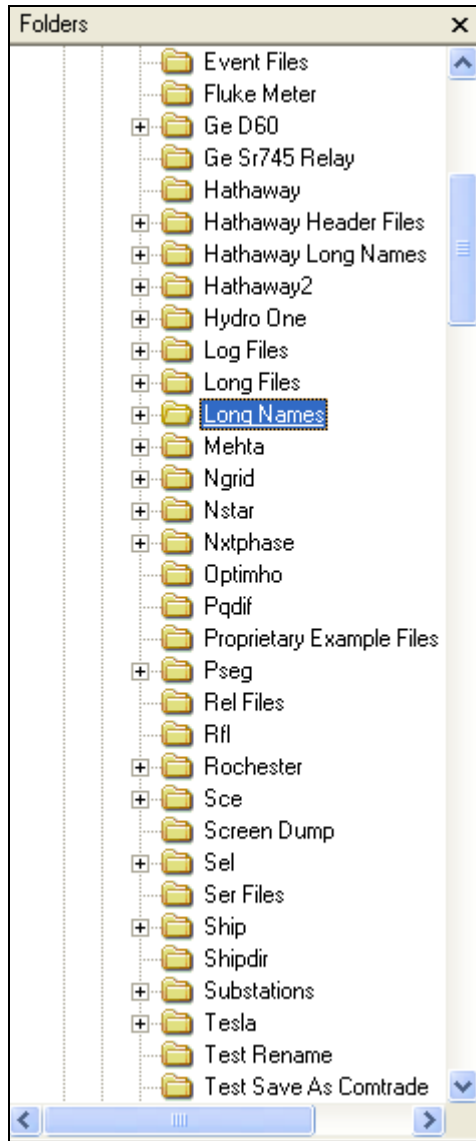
Folders ×

Event Files
Fluke Meter
Ge D60
Ge Sr745 Relay
Hathaway
Hathaway Header Files
Hathaway Long Names
Hathaway2
Hydro One
Log Files
Long Files
Long Names
Mehta
Ngrid
Nstar
Nxtphase
Optimho
Pqdif
Proprietary Example Files
Pseg
Rel Files
Rfl
Rochester
Sce
Screen Dump
Sel
Ser Files
Ship
Shipdir
Substations
Tesla
Test Rename
Test Save As Comtrade